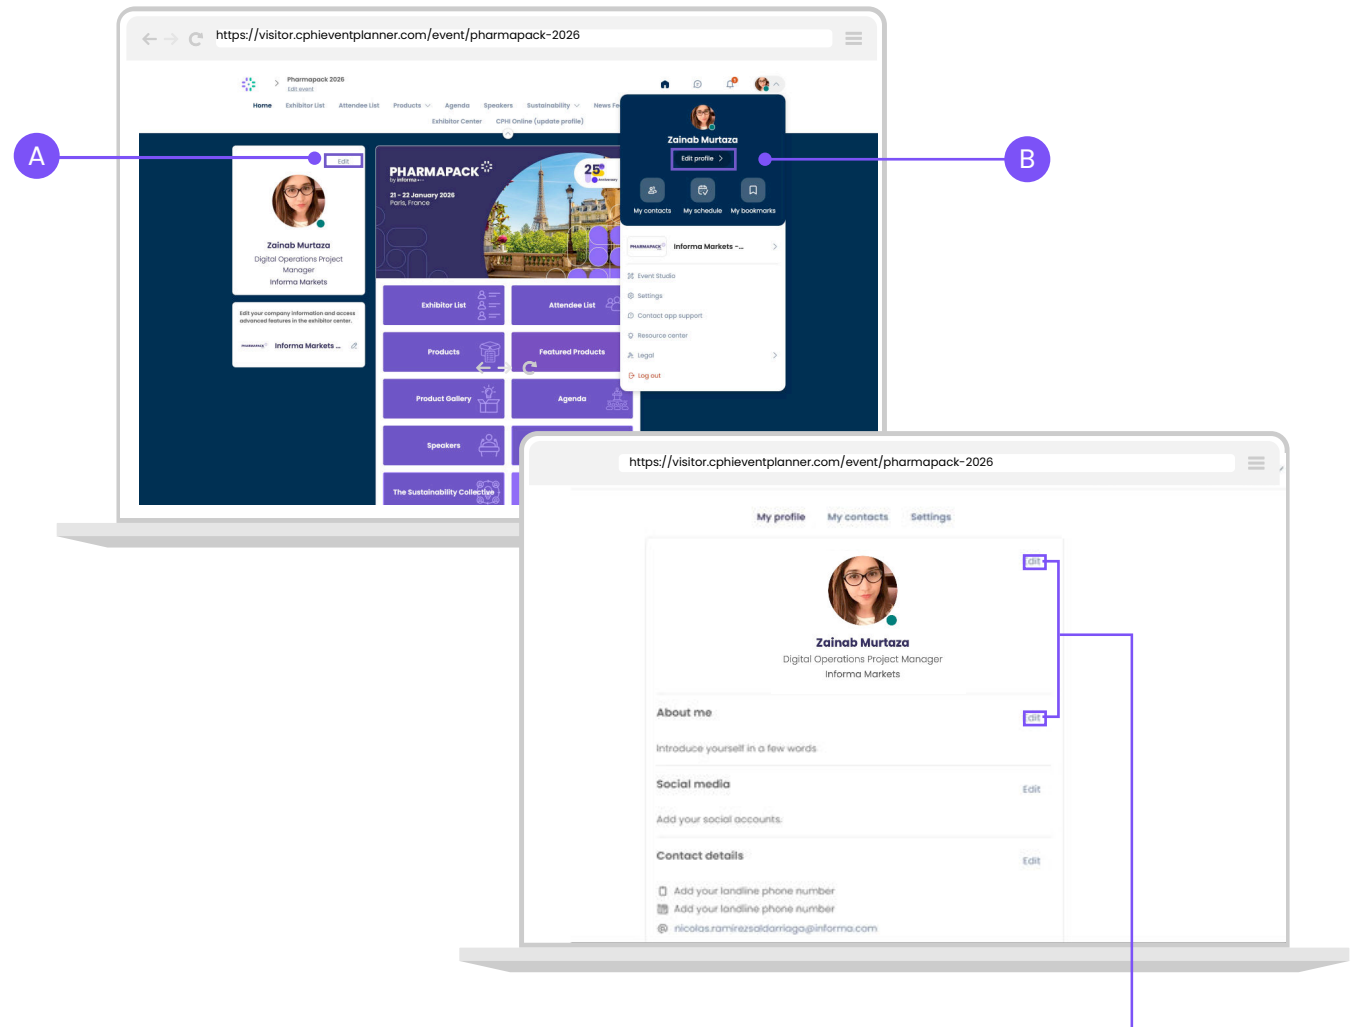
https://visitor.cphieventplanner.com/event/pharmapack-2026

Pharmapack 2026
Edit event

Home Exhibitor List Attendee List Products Agenda Speakers Sustainability News Fe
Exhibitor Center CPHI Online (update profile)

A

Edit

Zainab Murtaza
Digital Operations Project Manager
Informa Markets

Edit your company information and access advanced features in the exhibitor center.

Informa Markets ...

PHARMAPACK
by informa
21 - 22 January 2026
Paris, France

25

Exhibitor List
Attendee List
Products
Featured Products
Product Gallery
Agenda
Speakers
The Sustainability Collective

Zainab Murtaza
Edit profile >
My contacts My schedule My bookmarks
Informa Markets -...
Event Studio
Settings
Contact app support
Resource center
Legal
Log out

B

https://visitor.cphieventplanner.com/event/pharmapack-2026

My profile My contacts Settings

Edit

Zainab Murtaza
Digital Operations Project Manager
Informa Markets

About me
Edit
Introduce yourself in a few words

Social media
Edit
Add your social accounts.

Contact details
Edit
Add your landline phone number
Add your landline phone number
nicolas.ramirezsaldarriaga@informa.com